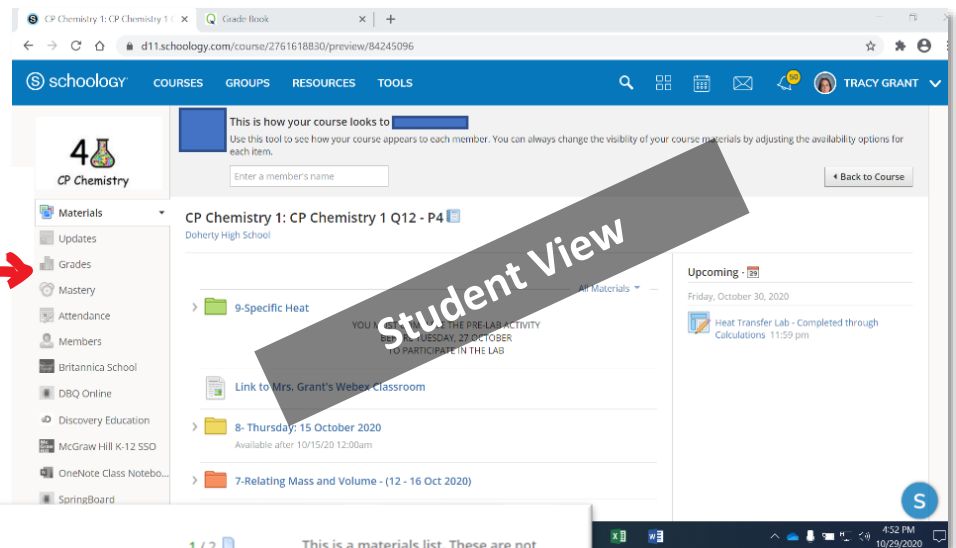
CP Chemistry 1: CP Chemistry 1 Q ×
Grade Book ×
+
d11.schoology.com/course/2761618830/preview/84245096

schoology
COURSES GROUPS RESOURCES TOOLS
50
TRACY GRANT

4 CP Chemistry

This is how your course looks to
Use this tool to see how your course appears to each member. You can always change the visiblity of your course materials by adjusting the availability options for each item.
Enter a member's name
Back to Course

Materials
Updates
Grades
Mastery
Attendance
Members
Britannica School
DBQ Online
Discovery Education
McGraw Hill K-12 SSO
OneNote Class Notebo...
SpringBoard

CP Chemistry 1: CP Chemistry 1 Q12 - P4
Doherty High School

Student View

All Materials

9-Specific Heat
YOU M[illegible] THE PRE-LAB ACTIVITY BE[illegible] TUESDAY, 27 OCTOBER TO PARTICIPATE IN THE LAB

Link to Mrs. Grant's Webex Classroom

8- Thursday: 15 October 2020
Available after 10/15/20 12:00am

7-Relating Mass and Volume - (12 - 16 Oct 2020)

Upcoming
Friday, October 30, 2020
Heat Transfer Lab - Completed through Calculations 11:59 pm

1 / 2 This is a materials list. These are not

4:52 PM
10/29/2020